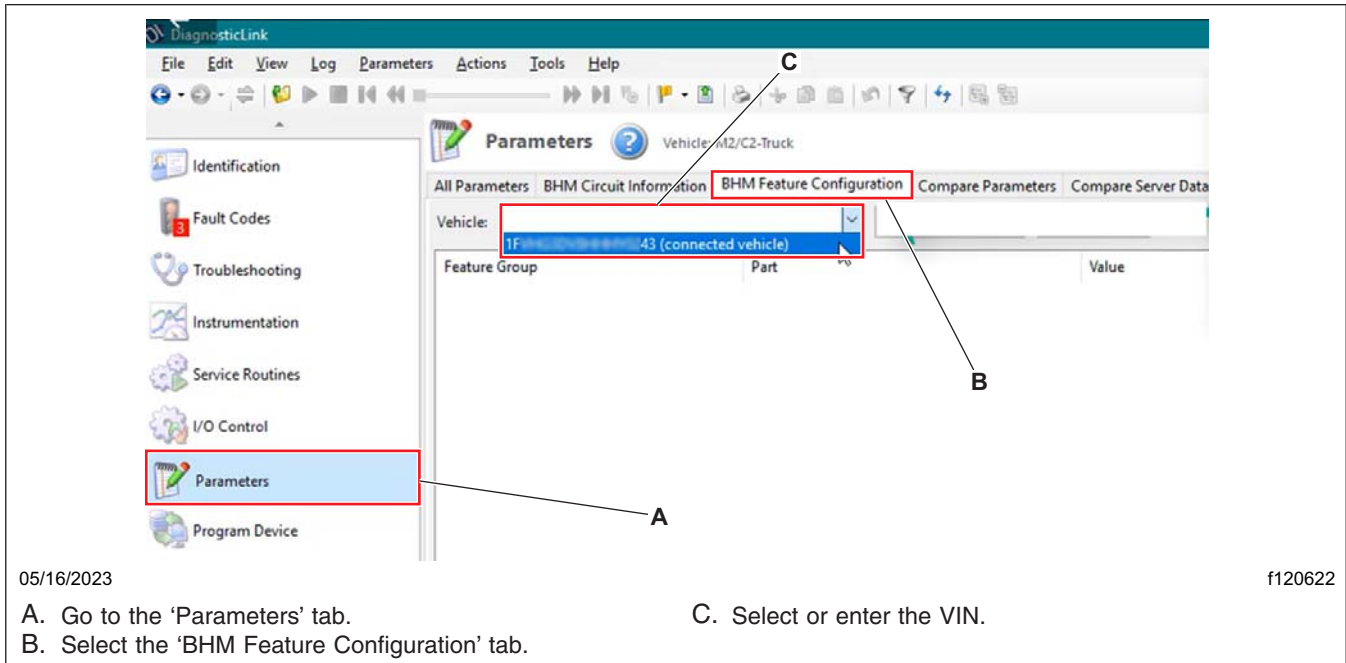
DiagnosticLink

File Edit View Log Parameters Actions Tools Help

C

Parameters

Vehicle: M2/C2-Truck

Identification

All Parameters BHM Circuit Information BHM Feature Configuration Compare Parameters Compare Server Data

Fault Codes

3

Vehicle:

1F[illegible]43 (connected vehicle)

Feature Group Part Value

Troubleshooting

Instrumentation

Service Routines

B

I/O Control

Parameters

A

Program Device

05/16/2023

f120622

A. Go to the ‘Parameters’ tab.

B. Select the ‘BHM Feature Configuration’ tab.

C. Select or enter the VIN.